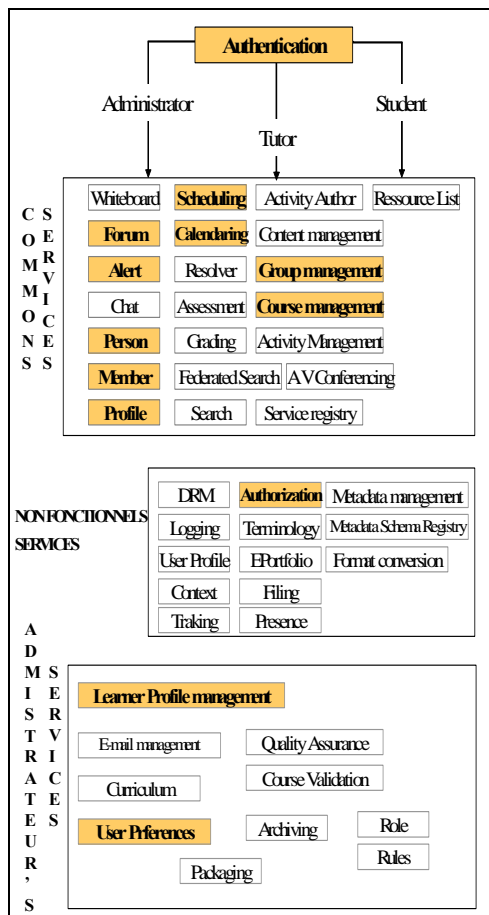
Authentication

Administrator

Tutor

Student

COMMONS

SERVICES

Whiteboard
Scheduling
Activity Author
Ressource List
Forum
Calendaring
Content management
Alert
Resolver
Group management
Chat
Assessment
Course management
Person
Grading
Activity Management
Member
Federated Search
A V Conferencing
Profile
Search
Service registry

NONFONCTIONNELS SERVICES

DRM
Authorization
Metadata management
Logging
Terminology
Metadata Schema Registry
User Profile
EPortfolio
Format conversion
Context
Filing
Traking
Presence

ADMISTRATEUR'S

SERVICES

Learner Profile management
E-mail management
Quality Assurance
Curriculum
Course Validation
User Prferences
Archiving
Role
Rules
Packaging